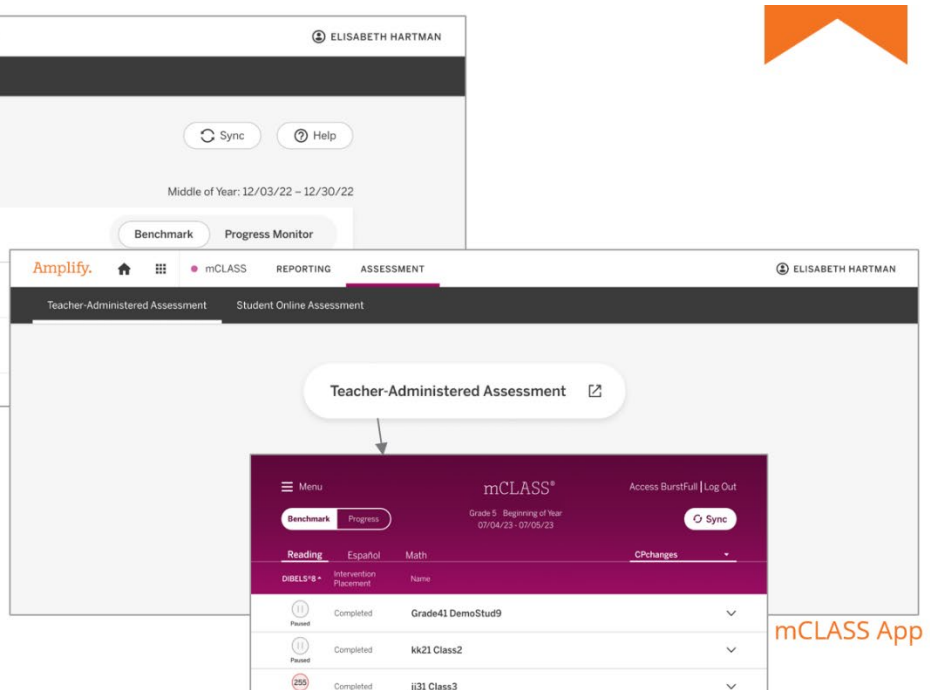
ELISABETH HARTMAN

Sync

Help

Middle of Year: 12/03/22 – 12/30/22

Benchmark

Progress Monitor

Amplify.

mCLASS

REPORTING

ASSESSMENT

ELISABETH HARTMAN

Teacher-Administered Assessment

Student Online Assessment

Teacher-Administered Assessment

Menu

mCLASS®

Access BurstFull | Log Out

Benchmark

Progress

Grade 5 Beginning of Year 07/04/23 - 07/05/23

Sync

Reading

Español

Math

CPchanges

DIBELS®8

Intervention Placement

Name

Paused

Completed

Grade41 DemoStud9

Paused

Completed

kk21 Class2

255

Completed

jj31 Class3

mCLASS App